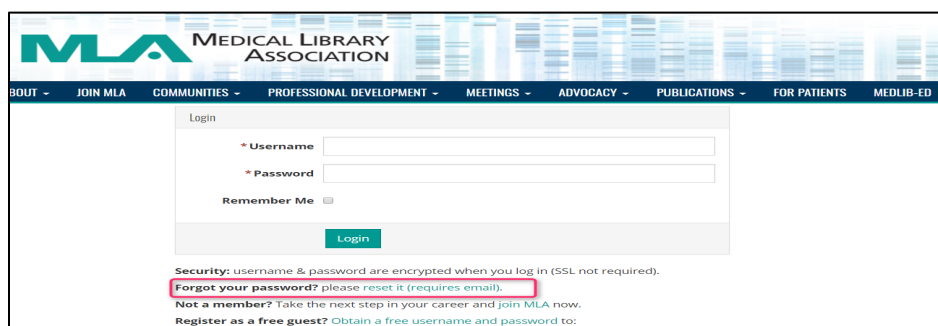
MLA MEDICAL LIBRARY ASSOCIATION

BOUT ⌄ JOIN MLA COMMUNITIES ⌄ PROFESSIONAL DEVELOPMENT ⌄ MEETINGS ⌄ ADVOCACY ⌄ PUBLICATIONS ⌄ FOR PATIENTS MEDLIB-ED

Login

* Username

* Password

Remember Me

Login

Security: username & password are encrypted when you log in (SSL not required).

Forgot your password? please reset it (requires email).

Not a member? Take the next step in your career and join MLA now.

Register as a free guest? Obtain a free username and password to: